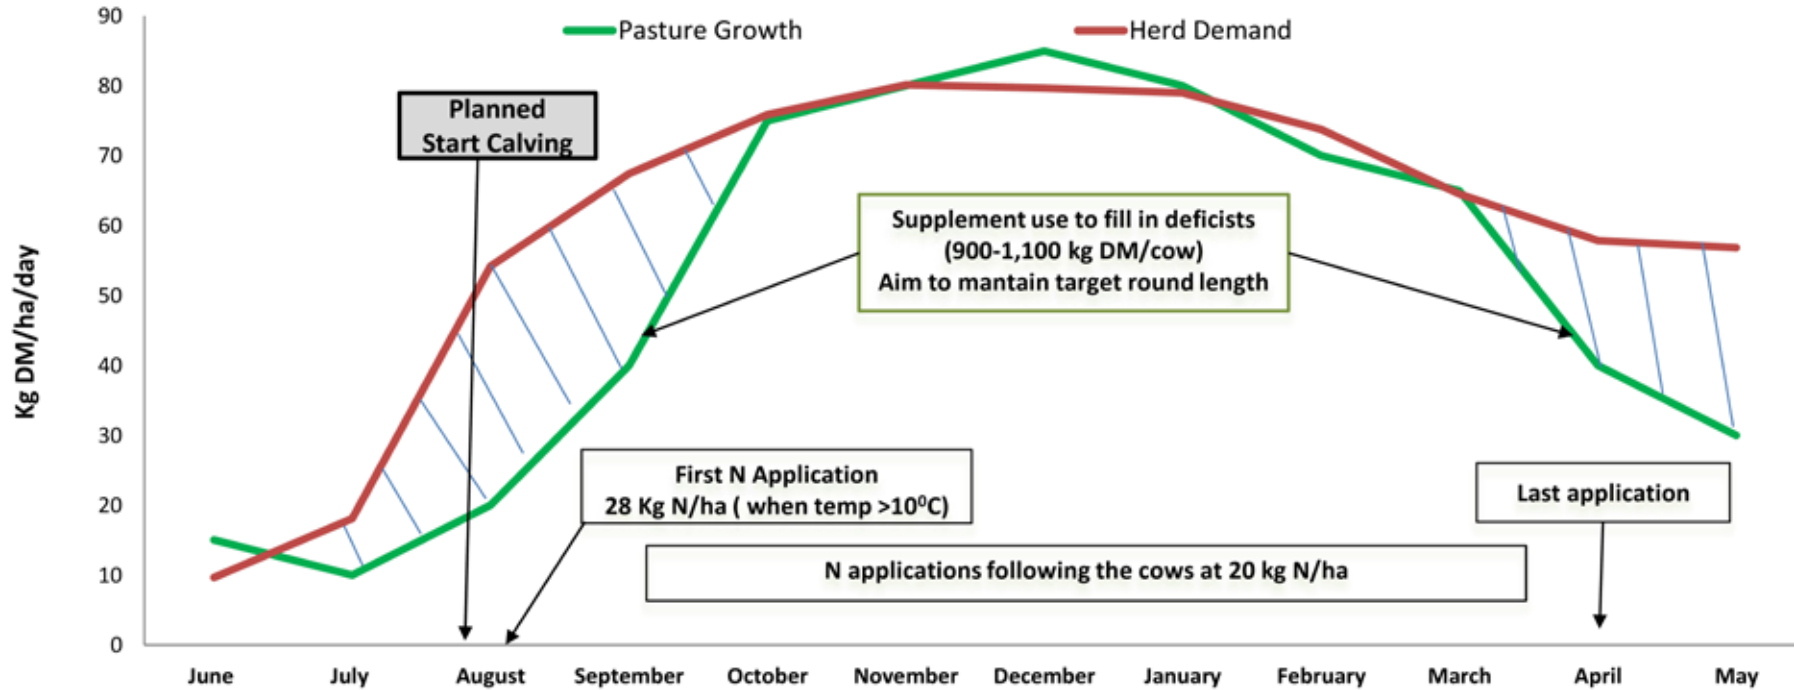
Pasture Growth
Herd Demand

Kg DM/ha/day

90
80
70
60
50
40
30
20
10
0

Planned Start Calving

Supplement use to fill in deficists (900-1,100 kg DM/cow) Aim to mantain target round length

First N Application 28 Kg N/ha ( when temp >10$^0$C)

Last application

N applications following the cows at 20 kg N/ha

June
July
August
September
October
November
December
January
February
March
April
May